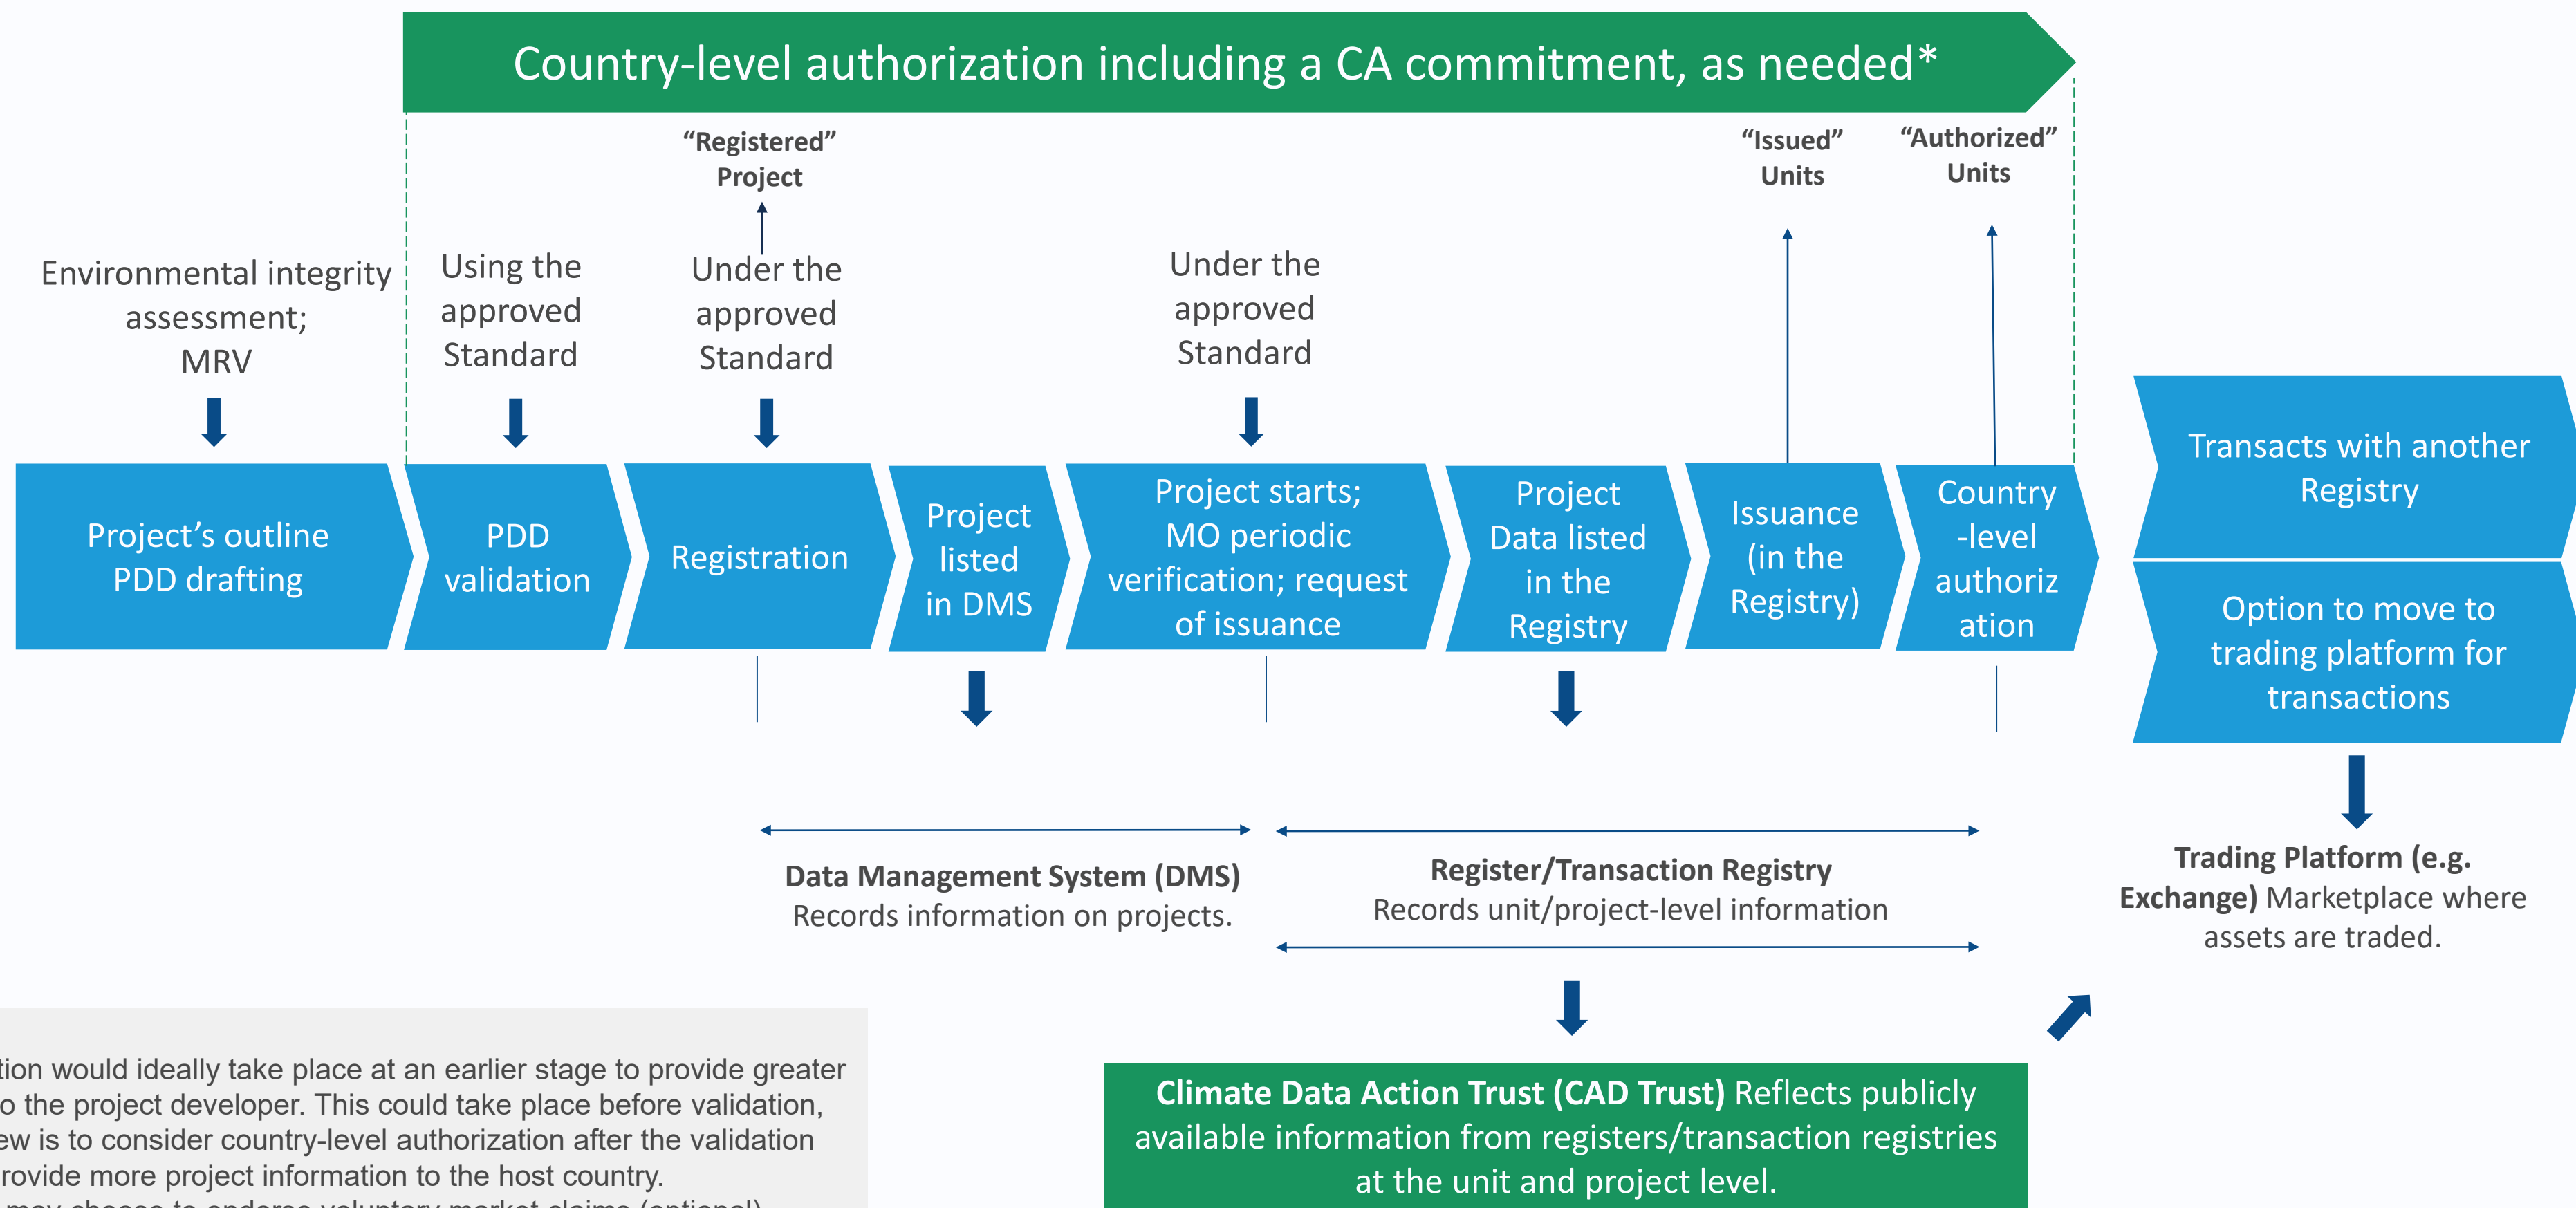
Country-level authorization including a CA commitment, as needed*

"Registered" Project

"Issued" Units

"Authorized" Units

Environmental integrity assessment; MRV

Using the approved Standard

Under the approved Standard

Under the approved Standard

Project's outline PDD drafting

PDD validation

Registration

Project listed in DMS

Project starts; MO periodic verification; request of issuance

Project Data listed in the Registry

Issuance (in the Registry)

Country -level authoriz ation

Transacts with another Registry

Option to move to trading platform for transactions

**Data Management System (DMS)** Records information on projects.

**Register/Transaction Registry** Records unit/project-level information

**Trading Platform (e.g. Exchange)** Marketplace where assets are traded.

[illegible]tion would ideally take place at an earlier stage to provide greater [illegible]o the project developer. This could take place before validation, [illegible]ew is to consider country-level authorization after the validation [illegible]rovide more project information to the host country. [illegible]

**Climate Data Action Trust (CAD Trust)** Reflects publicly available information from registers/transaction registries at the unit and project level.